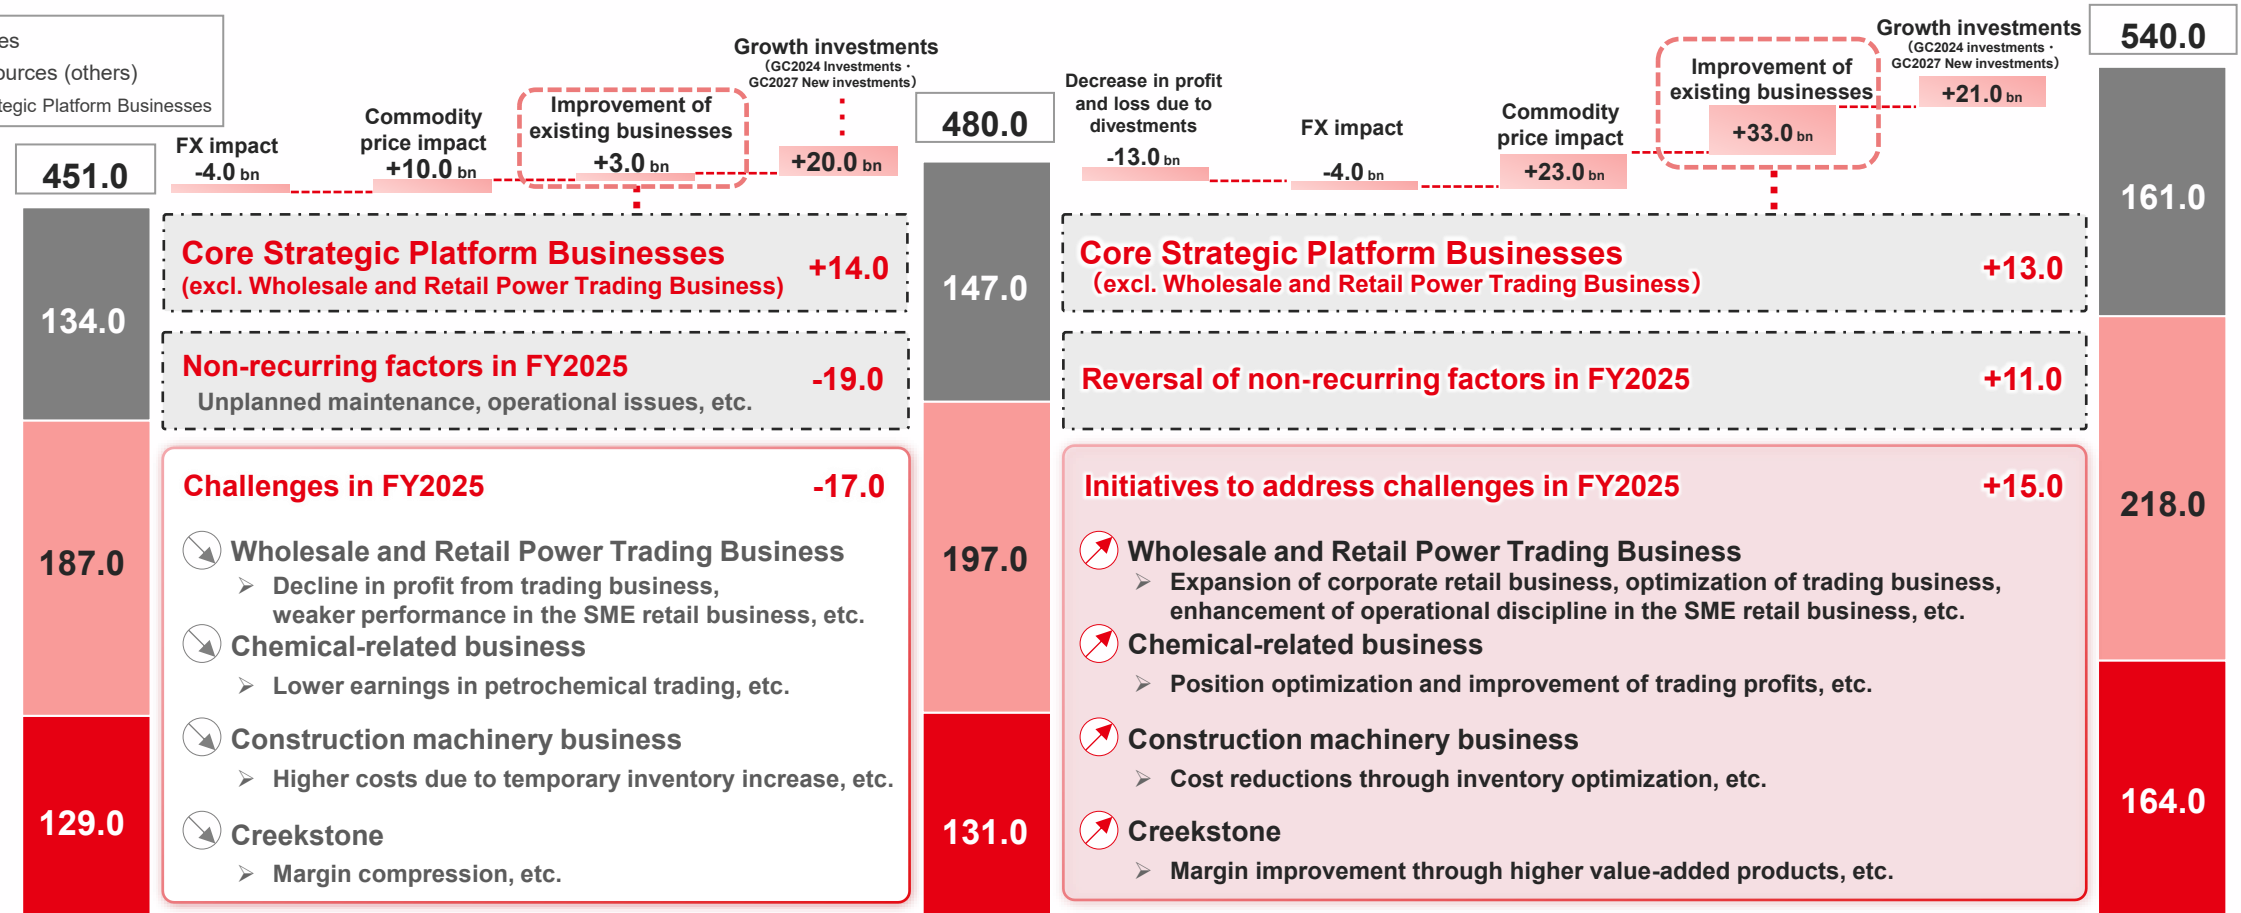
es
ources (others)
tegic Platform Businesses

451.0

134.0

187.0

129.0

FX impact
-4.0 bn

Commodity price impact
+10.0 bn

Improvement of existing businesses
+3.0 bn

Growth investments
(GC2024 Investments · GC2027 New investments)
+20.0 bn

Core Strategic Platform Businesses
(excl. Wholesale and Retail Power Trading Business)
+14.0

Non-recurring factors in FY2025
Unplanned maintenance, operational issues, etc.
-19.0

Challenges in FY2025
-17.0

Wholesale and Retail Power Trading Business
➢ Decline in profit from trading business, weaker performance in the SME retail business, etc.

Chemical-related business
➢ Lower earnings in petrochemical trading, etc.

Construction machinery business
➢ Higher costs due to temporary inventory increase, etc.

Creekstone
➢ Margin compression, etc.

480.0

147.0

197.0

131.0

Decrease in profit and loss due to divestments
-13.0 bn

FX impact
-4.0 bn

Commodity price impact
+23.0 bn

Improvement of existing businesses
+33.0 bn

Growth investments
(GC2024 investments · GC2027 New investments)
+21.0 bn

540.0

161.0

218.0

164.0

Core Strategic Platform Businesses
(excl. Wholesale and Retail Power Trading Business)
+13.0

Reversal of non-recurring factors in FY2025
+11.0

Initiatives to address challenges in FY2025
+15.0

Wholesale and Retail Power Trading Business
➢ Expansion of corporate retail business, optimization of trading business, enhancement of operational discipline in the SME retail business, etc.

Chemical-related business
➢ Position optimization and improvement of trading profits, etc.

Construction machinery business
➢ Cost reductions through inventory optimization, etc.

Creekstone
➢ Margin improvement through higher value-added products, etc.